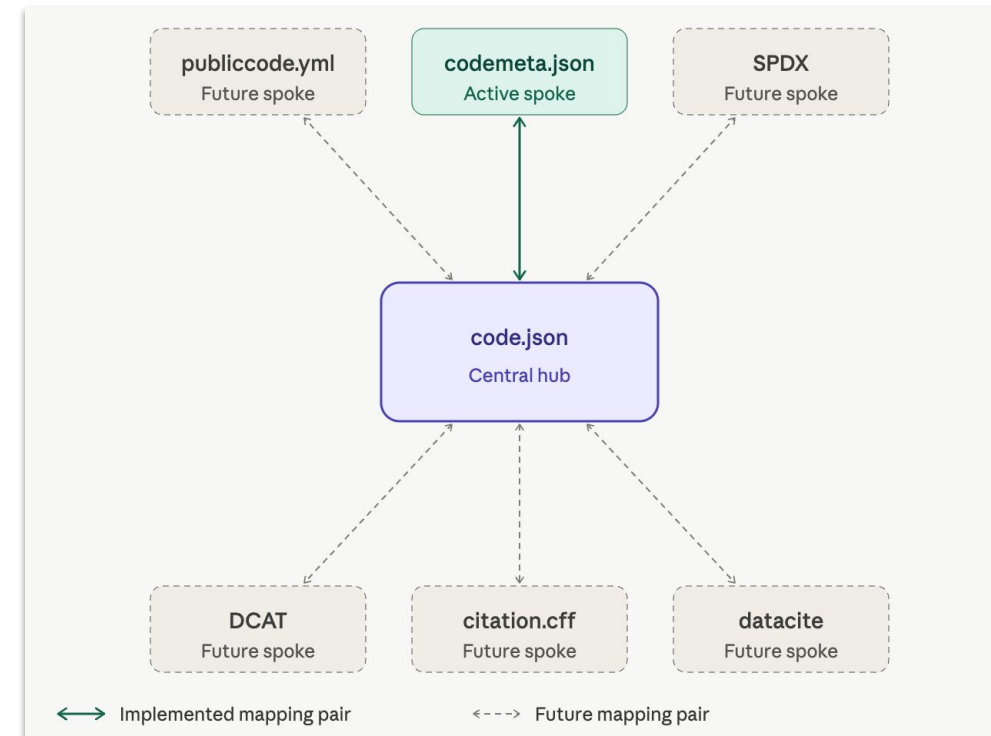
publiccode.yml
Future spoke

codemeta.json
Active spoke

SPDX
Future spoke

code.json
Central hub

DCAT
Future spoke

citation.cff
Future spoke

datacite
Future spoke

Implemented mapping pair

Future mapping pair